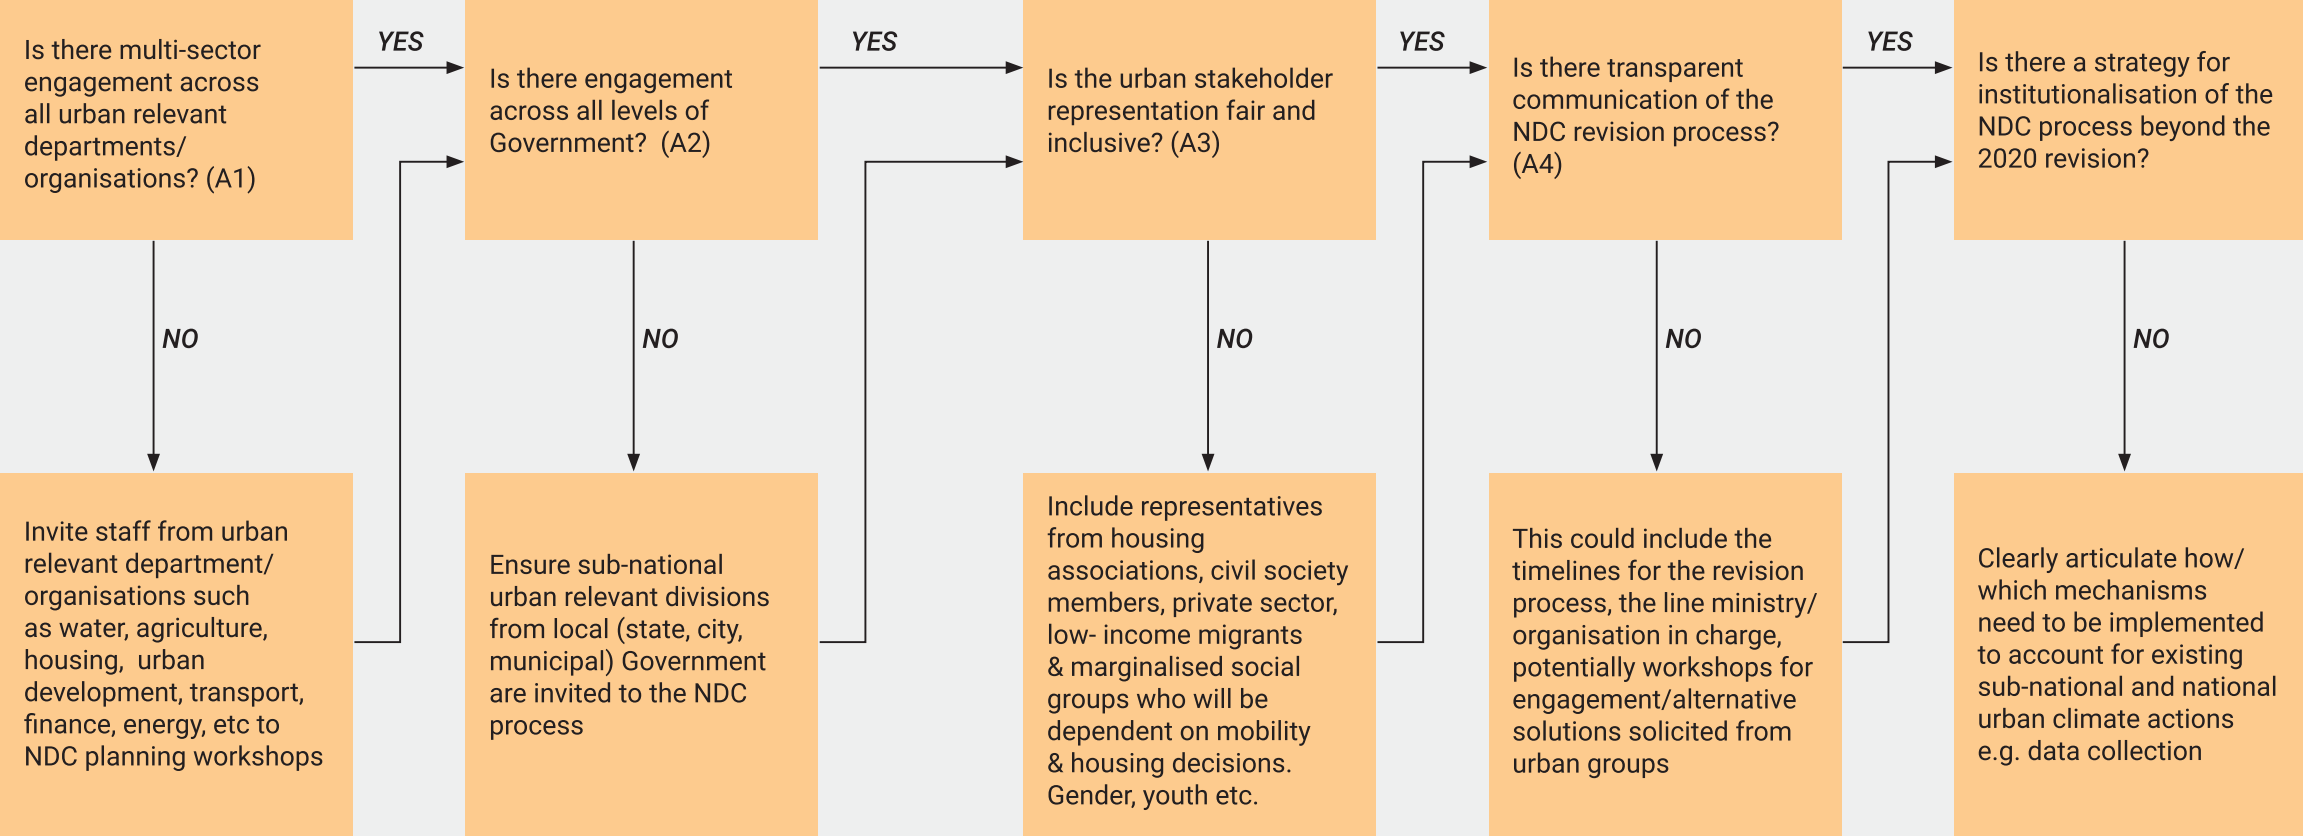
Is there multi-sector engagement across all urban relevant departments/ organisations? (A1)

NO

Invite staff from urban relevant department/ organisations such as water, agriculture, housing, urban development, transport, finance, energy, etc to NDC planning workshops

YES

Is there engagement across all levels of Government? (A2)

NO

Ensure sub-national urban relevant divisions from local (state, city, municipal) Government are invited to the NDC process

YES

Is the urban stakeholder representation fair and inclusive? (A3)

NO

Include representatives from housing associations, civil society members, private sector, low- income migrants & marginalised social groups who will be dependent on mobility & housing decisions. Gender, youth etc.

YES

Is there transparent communication of the NDC revision process? (A4)

NO

This could include the timelines for the revision process, the line ministry/ organisation in charge, potentially workshops for engagement/alternative solutions solicited from urban groups

YES

Is there a strategy for institutionalisation of the NDC process beyond the 2020 revision?

NO

Clearly articulate how/ which mechanisms need to be implemented to account for existing sub-national and national urban climate actions e.g. data collection